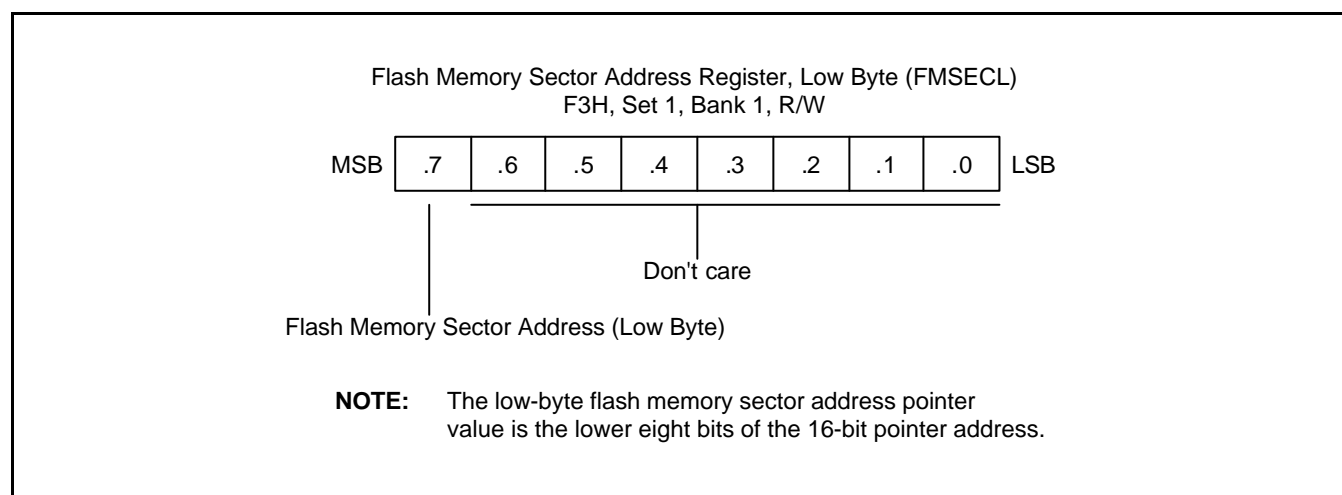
Flash Memory Sector Address Register, Low Byte (FMSECL)
F3H, Set 1, Bank 1, R/W

| MSB | .7 | .6 | .5 | .4 | .3 | .2 | .1 | .0 | LSB |
|---|---|---|---|---|---|---|---|---|---|

Don't care

Flash Memory Sector Address (Low Byte)

**NOTE:** The low-byte flash memory sector address pointer value is the lower eight bits of the 16-bit pointer address.